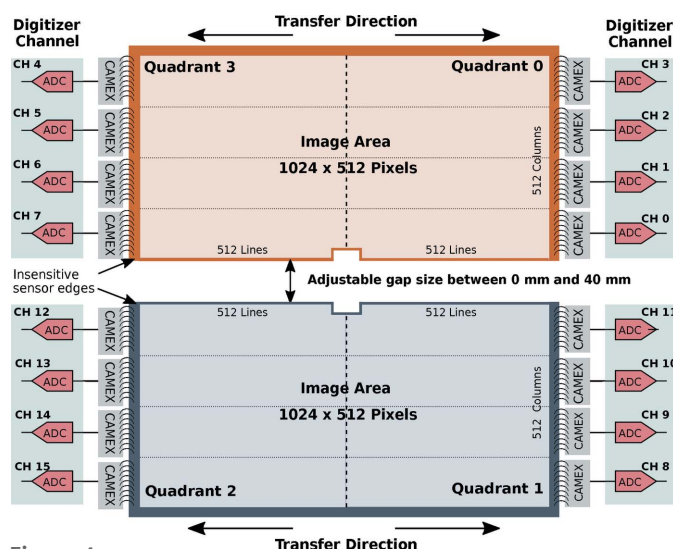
Digitizer Channel

Transfer Direction

Digitizer Channel

CH 4 ADC CAMEX
CH 5 ADC CAMEX
CH 6 ADC CAMEX
CH 7 ADC CAMEX

Quadrant 3

Quadrant 0

Image Area
1024 x 512 Pixels

512 Columns

CAMEX ADC CH 3
CAMEX ADC CH 2
CAMEX ADC CH 1
CAMEX ADC CH 0

512 Lines

512 Lines

Insensitive sensor edges

Adjustable gap size between 0 mm and 40 mm

CH 12 ADC CAMEX
CH 13 ADC CAMEX
CH 14 ADC CAMEX
CH 15 ADC CAMEX

512 Lines

512 Lines

Image Area
1024 x 512 Pixels

512 Columns

CAMEX ADC CH 11
CAMEX ADC CH 10
CAMEX ADC CH 9
CAMEX ADC CH 8

Quadrant 2

Quadrant 1

Transfer Direction